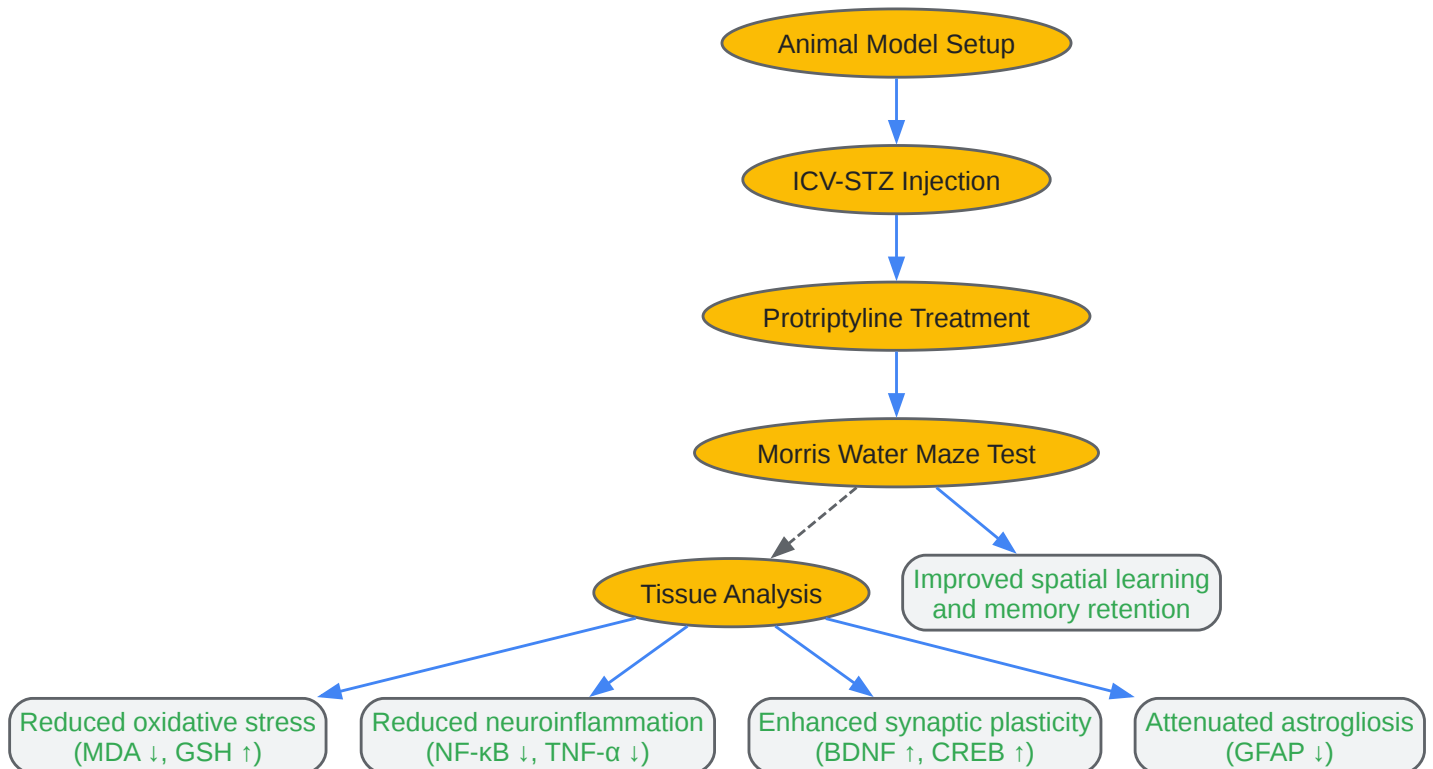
Animal Model Setup

ICV-STZ Injection

Protriptyline Treatment

Morris Water Maze Test

Tissue Analysis

Improved spatial learning and memory retention

Reduced oxidative stress (MDA ↓, GSH ↑)

Reduced neuroinflammation (NF-κB ↓, TNF-α ↓)

Enhanced synaptic plasticity (BDNF ↑, CREB ↑)

Attenuated astrogliosis (GFAP ↓)